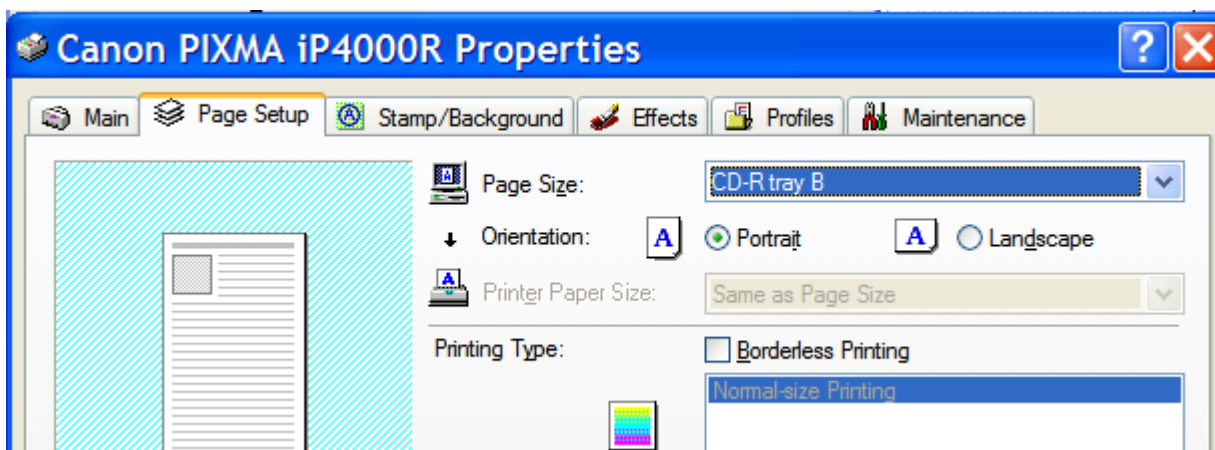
Canon PIXMA iP4000R Properties

?

Main
Page Setup
Stamp/Background
Effects
Profiles
Maintenance

Page Size:
CD-R tray B

Orientation:
A
Portrait
A
Landscape

Printer Paper Size:
Same as Page Size

Printing Type:
Borderless Printing

Normal-size Printing